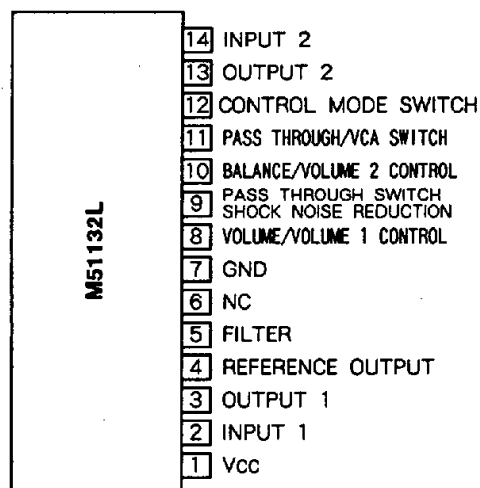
M51132L

14 INPUT 2
13 OUTPUT 2
12 CONTROL MODE SWITCH
11 PASS THROUGH/VCA SWITCH
10 BALANCE/VOLUME 2 CONTROL
9 PASS THROUGH SWITCH SHOCK NOISE REDUCTION
8 VOLUME/VOLUME 1 CONTROL
7 GND
6 NC
5 FILTER
4 REFERENCE OUTPUT
3 OUTPUT 1
2 INPUT 1
1 Vcc